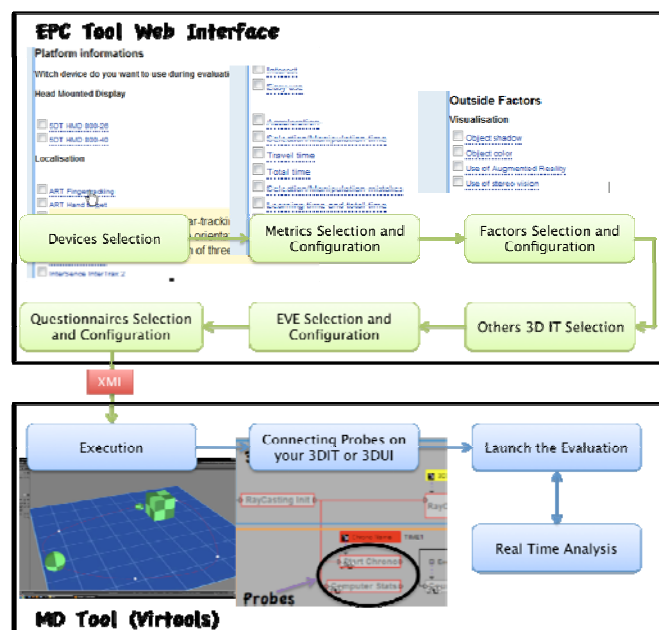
EPC Tool Web Interface

Platform informations

Witch device do you want to use during evaluat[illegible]

Head Mounted Display

SDT HMD 800-26

SDT HMD 800-40

Localisation

ART Fingertracking

ART Hand Target

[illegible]ar-tracking

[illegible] orientat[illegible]

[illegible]n of three

Intersense Intertrax 2

Intersect

Easy use

Acquisition

Selection/Manipulation time

Travel time

Total time

Selection/Manipulation mistakes

Learning time and total time

Outside Factors

Visualisation

Object shadow

Object color

Use of Augmented Reality

Use of stereo vision

Devices Selection

Metrics Selection and Configuration

Factors Selection and Configuration

Questionnaires Selection and Configuration

EVE Selection and Configuration

Others 3D IT Selection

XMI

Execution

Connecting Probes on your 3DIT or 3DUI

Launch the Evaluation

Real Time Analysis

RayCasting Init

RayC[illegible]

Start Chrono

Computer Status

Probes

MD Tool (Virtools)